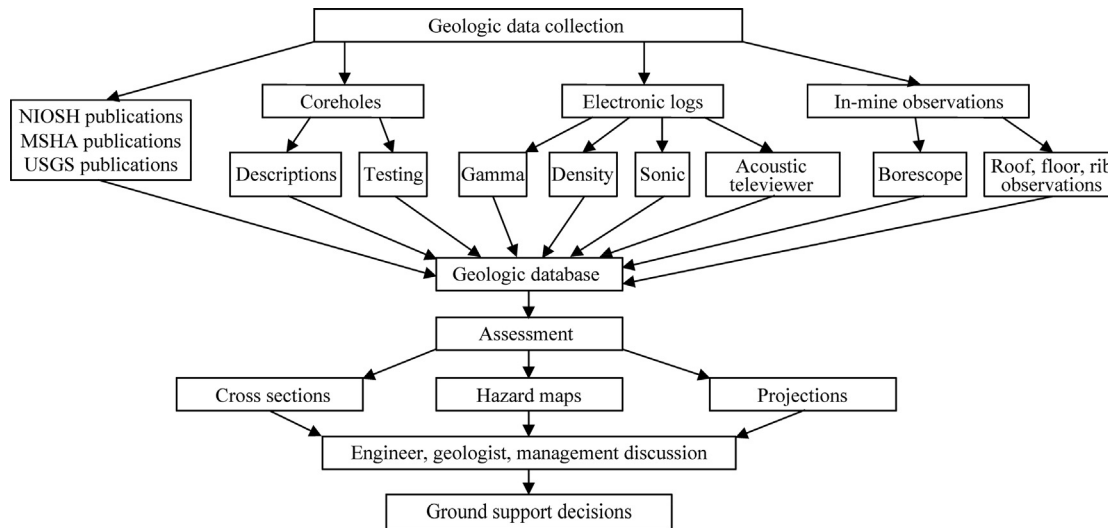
Geologic data collection

NIOSH publications
MSHA publications
USGS publications

Coreholes

Descriptions

Testing

Electronic logs

Gamma

Density

Sonic

Acoustic televiewer

In-mine observations

Borescope

Roof, floor, rib observations

Geologic database

Assessment

Cross sections

Hazard maps

Projections

Engineer, geologist, management discussion

Ground support decisions